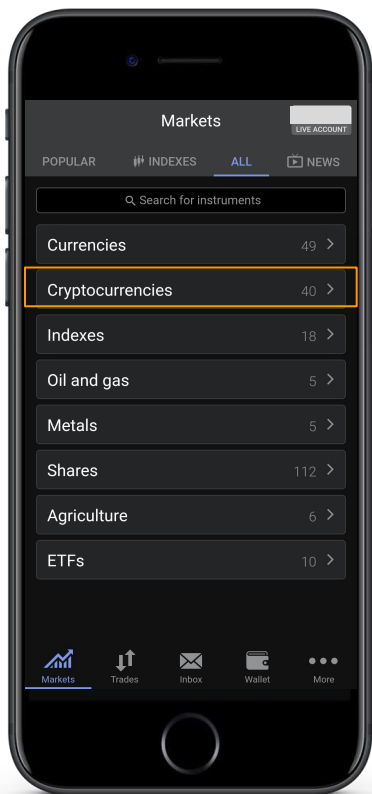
Markets

LIVE ACCOUNT

POPULAR
INDEXES
ALL
NEWS

Search for instruments

Currencies 49 >

Cryptocurrencies 40 >

Indexes 18 >

Oil and gas 5 >

Metals 5 >

Shares 112 >

Agriculture 6 >

ETFs 10 >

Markets
Trades
Inbox
Wallet
More